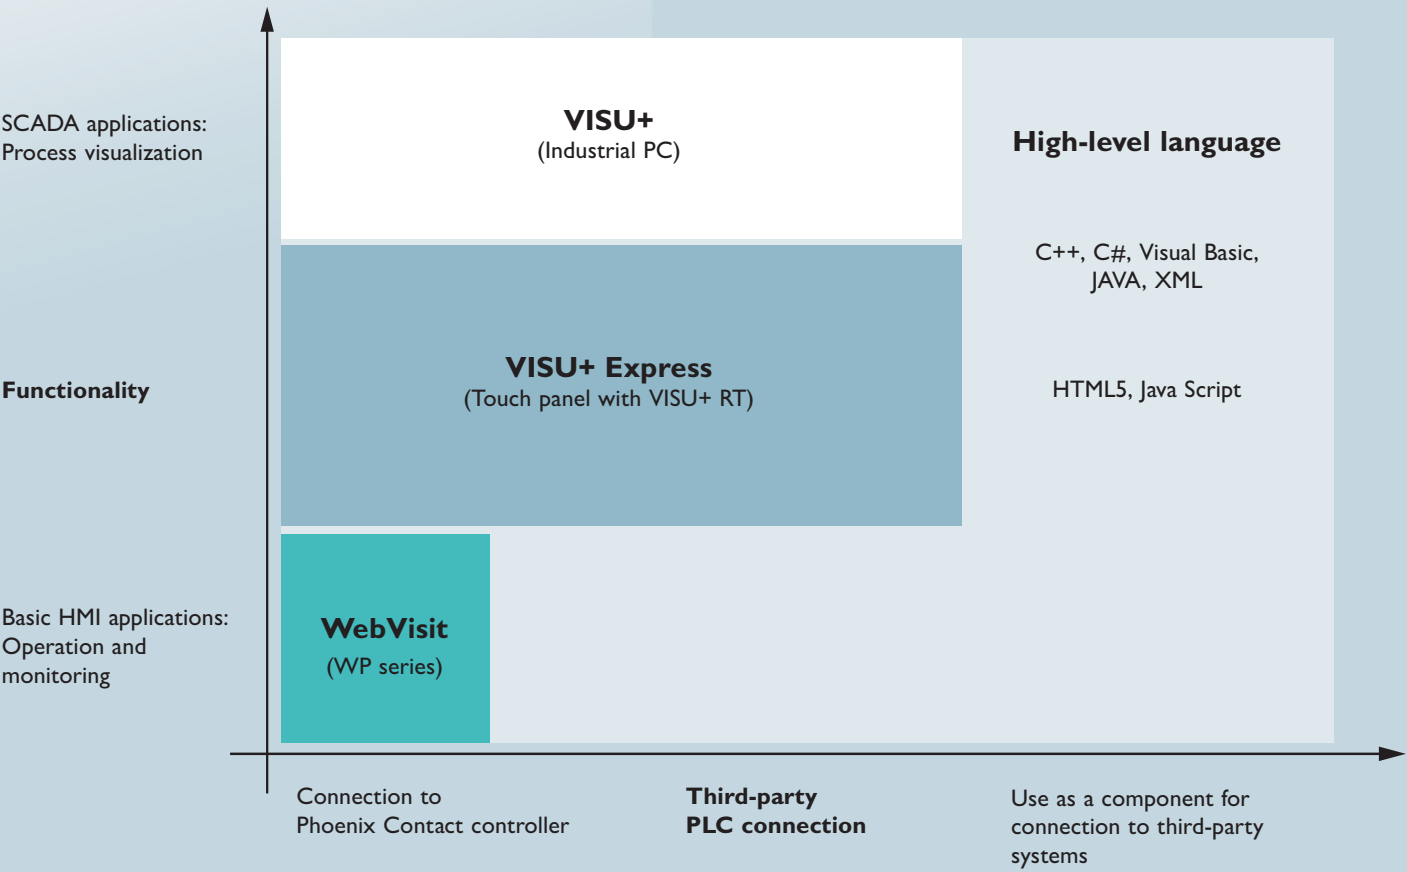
SCADA applications:
Process visualization

Functionality

Basic HMI applications:
Operation and monitoring

VISU+
(Industrial PC)

High-level language

C++, C#, Visual Basic, JAVA, XML

VISU+ Express
(Touch panel with VISU+ RT)

HTML5, Java Script

WebVisit
(WP series)

Connection to
Phoenix Contact controller

Third-party
PLC connection

Use as a component for connection to third-party systems